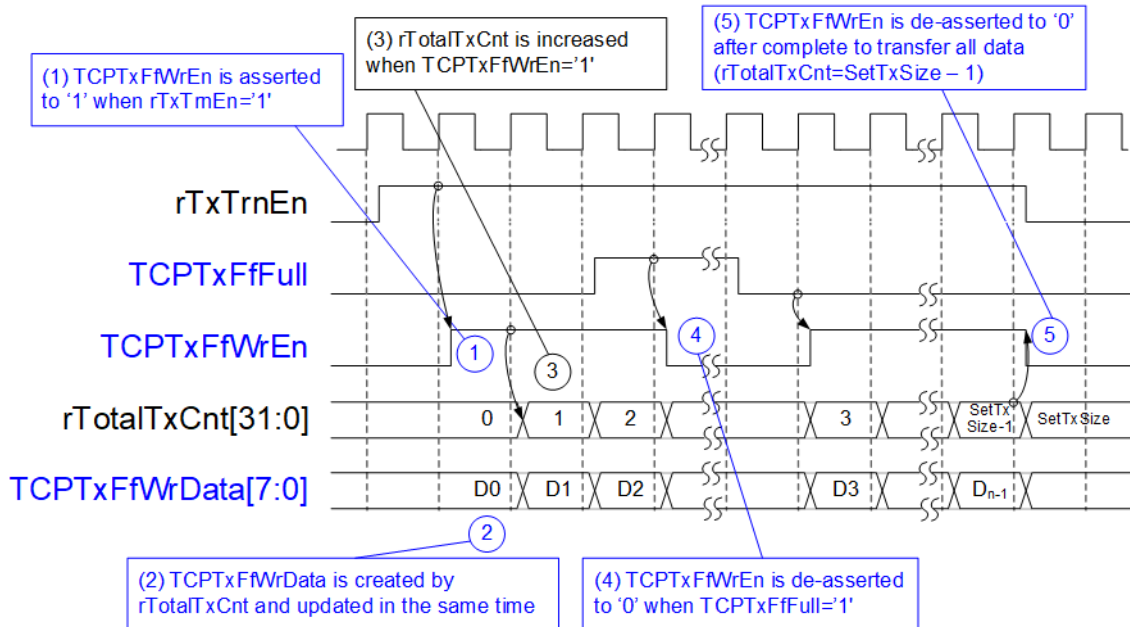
(1) TCPTxFfWrEn is asserted to '1' when rTxTmEn='1'

(3) rTotalTxCnt is increased when TCPTxFfWrEn='1'

(5) TCPTxFfWrEn is de-asserted to '0' after complete to transfer all data (rTotalTxCnt=SetTxSize – 1)

rTxTrnEn

TCPTxFfFull

TCPTxFfWrEn

rTotalTxCnt[31:0]

TCPTxFfWrData[7:0]

1

3

4

5

0

1

2

3

SetTx Size-1

SetTxSize

D0

D1

D2

D3

$D_{n-1}$

2

(2) TCPTxFfWrData is created by rTotalTxCnt and updated in the same time

(4) TCPTxFfWrEn is de-asserted to '0' when TCPTxFfFull='1'